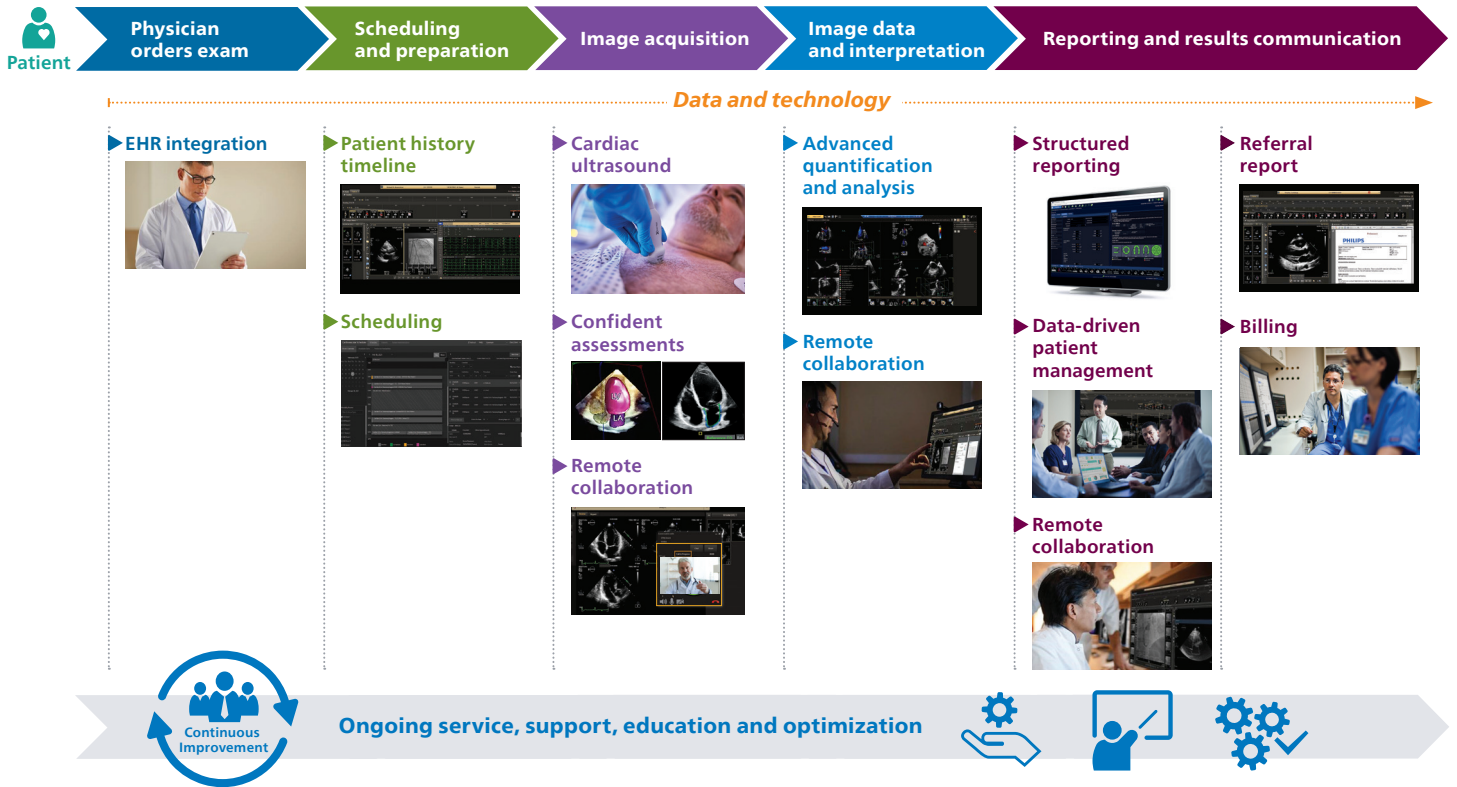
Patient

Physician orders exam

Scheduling and preparation

Image acquisition

Image data and interpretation

Reporting and results communication

Data and technology

EHR integration

Patient history timeline

Scheduling

Cardiac ultrasound

Confident assessments

Remote collaboration

Advanced quantification and analysis

Remote collaboration

Structured reporting

Data-driven patient management

Remote collaboration

Referral report

PHILIPS

Billing

Continuous Improvement

Ongoing service, support, education and optimization